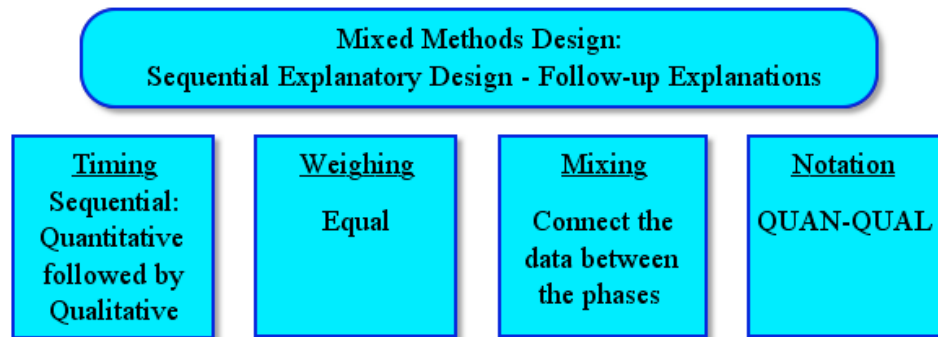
Mixed Methods Design:
Sequential Explanatory Design - Follow-up Explanations

Timing
Sequential: Quantitative followed by Qualitative

Weighing
Equal

Mixing
Connect the data between the phases

Notation
QUAN-QUAL